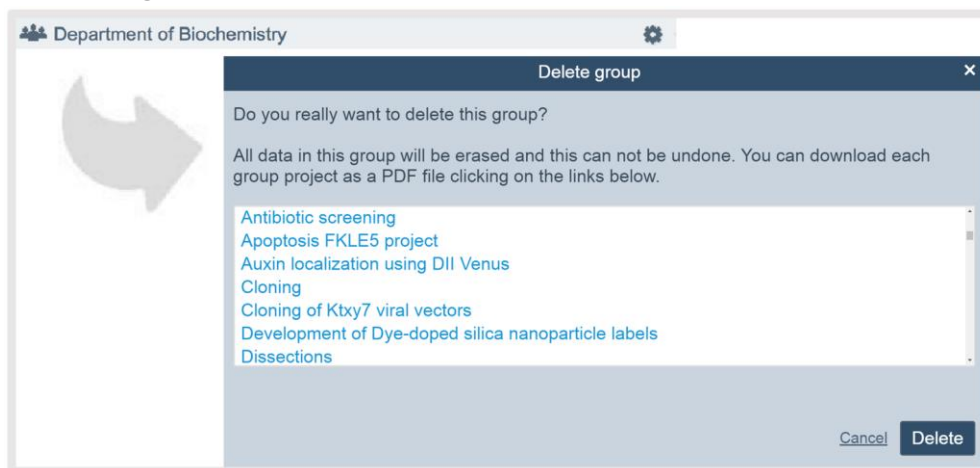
Department of Biochemistry

Delete group

×

Do you really want to delete this group?

All data in this group will be erased and this can not be undone. You can download each group project as a PDF file clicking on the links below.

Antibiotic screening
Apoptosis FKLE5 project
Auxin localization using DII Venus
Cloning
Cloning of Ktxy7 viral vectors
Development of Dye-doped silica nanoparticle labels
Dissections

Cancel Delete